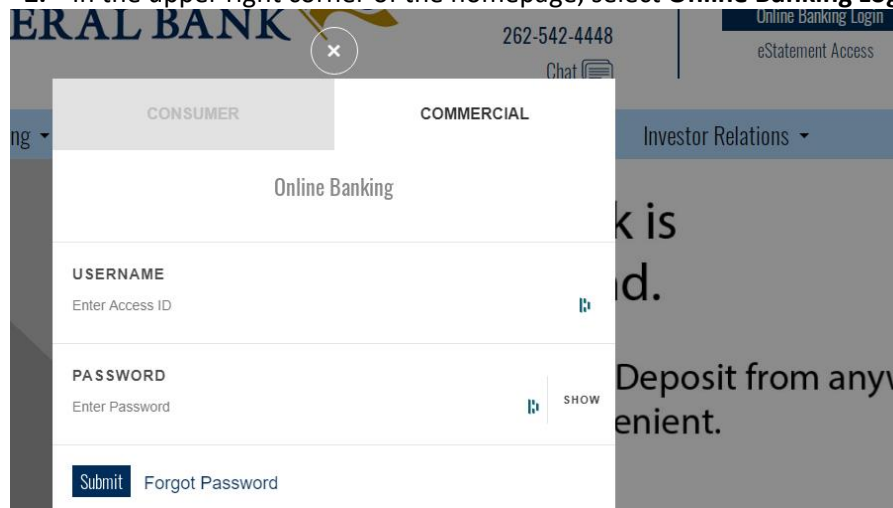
In the upper right corner of the homepage, select **Online Banking Log**

ERAL BANK

262-542-4448

Chat

Online Banking Login

eStatement Access

ng

Investor Relations

CONSUMER

COMMERCIAL

Online Banking

USERNAME

Enter Access ID

PASSWORD

Enter Password

SHOW

Submit

Forgot Password

k is

d.

Deposit from anyw

enient.